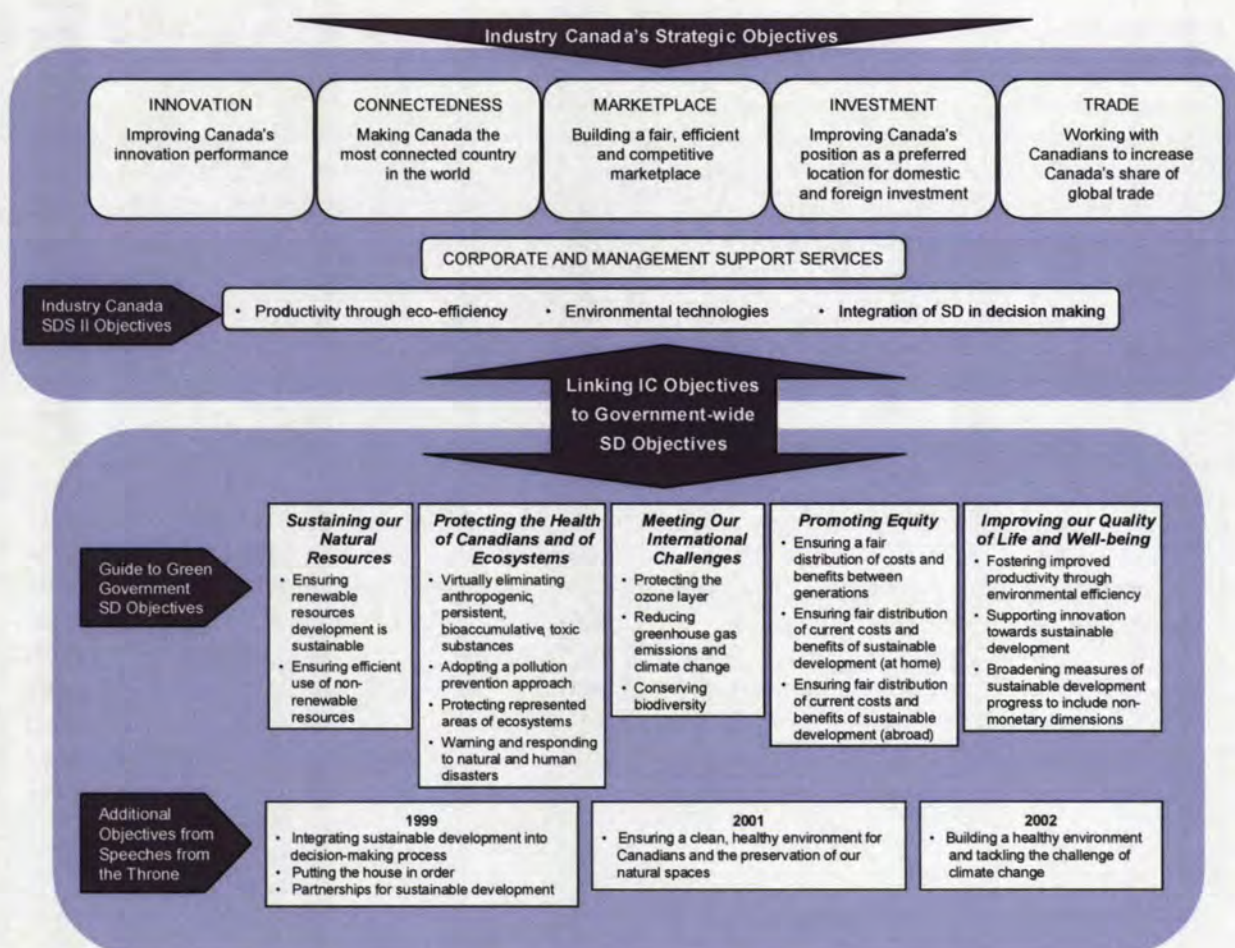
Industry Canada's Strategic Objectives

INNOVATION
Improving Canada's innovation performance

CONNECTEDNESS
Making Canada the most connected country in the world

MARKETPLACE
Building a fair, efficient and competitive marketplace

INVESTMENT
Improving Canada's position as a preferred location for domestic and foreign investment

TRADE
Working with Canadians to increase Canada's share of global trade

CORPORATE AND MANAGEMENT SUPPORT SERVICES

Industry Canada SDS II Objectives

• Productivity through eco-efficiency • Environmental technologies • Integration of SD in decision making

Linking IC Objectives to Government-wide SD Objectives

Guide to Green Government SD Objectives

Sustaining our Natural Resources
• Ensuring renewable resources development is sustainable
• Ensuring efficient use of non-renewable resources

Protecting the Health of Canadians and of Ecosystems
• Virtually eliminating anthropogenic, persistent, bioaccumulative, toxic substances
• Adopting a pollution prevention approach
• Protecting represented areas of ecosystems
• Warning and responding to natural and human disasters

Meeting Our International Challenges
• Protecting the ozone layer
• Reducing greenhouse gas emissions and climate change
• Conserving biodiversity

Promoting Equity
• Ensuring a fair distribution of costs and benefits between generations
• Ensuring fair distribution of current costs and benefits of sustainable development (at home)
• Ensuring fair distribution of current costs and benefits of sustainable development (abroad)

Improving our Quality of Life and Well-being
• Fostering improved productivity through environmental efficiency
• Supporting innovation towards sustainable development
• Broadening measures of sustainable development progress to include non-monetary dimensions

Additional Objectives from Speeches from the Throne

1999
• Integrating sustainable development into decision-making process
• Putting the house in order
• Partnerships for sustainable development

2001
• Ensuring a clean, healthy environment for Canadians and the preservation of our natural spaces

2002
• Building a healthy environment and tackling the challenge of climate change